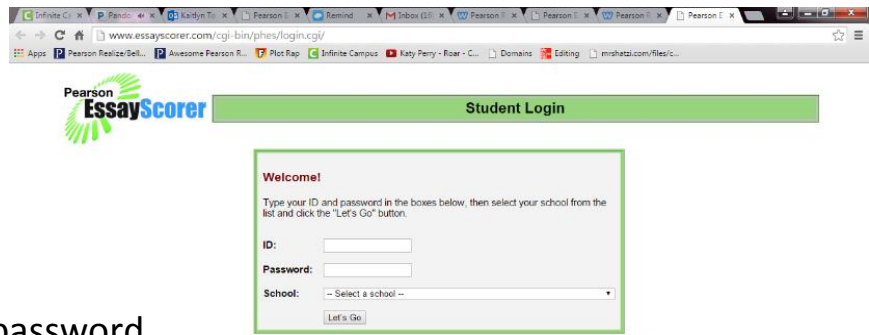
Infinite Ca × | P Pando × | Kaitlyn To × | Pearson × | Remind × | M Inbox (19) × | Pearson × | Pearson × | Pearson × | Pearson E ×

www.essayscorer.com/cgi-bin/phes/login.cgi/

Apps | Pearson Realize/Bell... | Awesome Pearson R... | Plot Rap | Infinite Campus | Katy Perry - Roar - C... | Domains | Editing | mrshatzi.com/files/c...

Pearson EssayScorer

Student Login

Welcome!

Type your ID and password in the boxes below, then select your school from the list and click the "Let's Go" button.

ID:

Password:

School: -- Select a school --

Let's Go

password